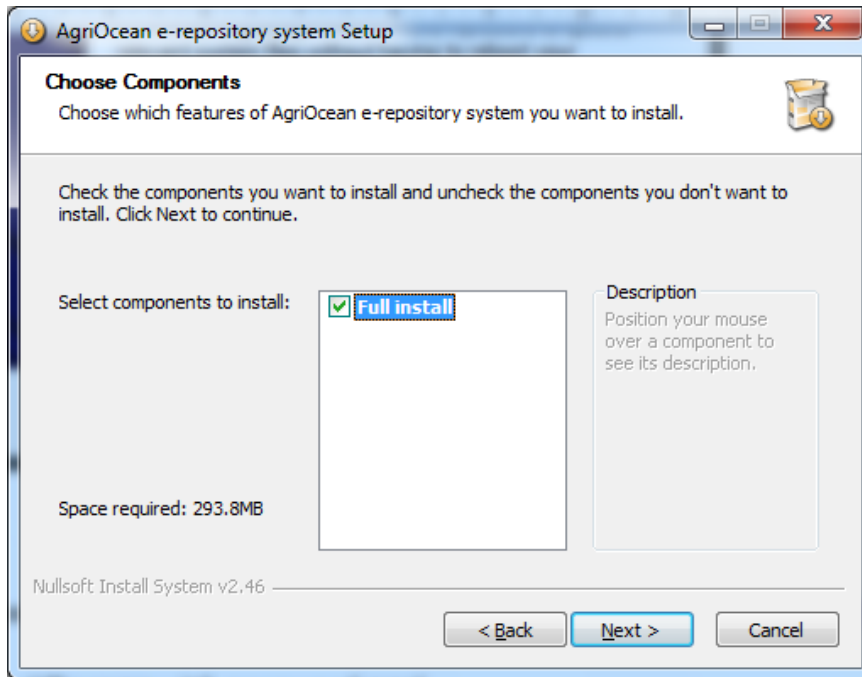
AgriOcean e-repository system Setup

Choose Components
Choose which features of AgriOcean e-repository system you want to install.

Check the components you want to install and uncheck the components you don't want to install. Click Next to continue.

Select components to install:

Full install

Description
Position your mouse over a component to see its description.

Space required: 293.8MB

Nullsoft Install System v2.46

< Back
Next >
Cancel